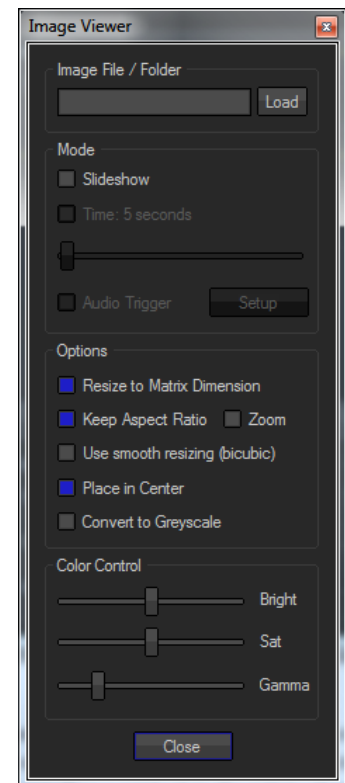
Image Viewer

Image File / Folder

Load

Mode

Slideshow

Time: 5 seconds

Audio Trigger

Setup

Options

Resize to Matrix Dimension

Keep Aspect Ratio

Zoom

Use smooth resizing (bicubic)

Place in Center

Convert to Greyscale

Color Control

Bright

Sat

Gamma

Close